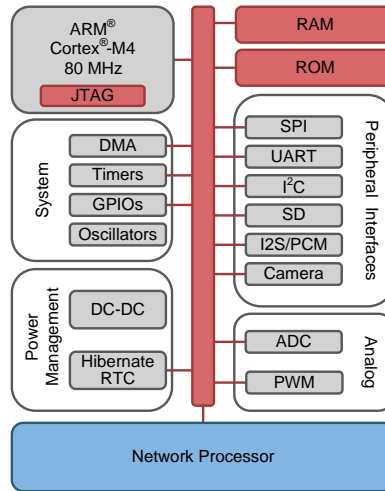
ARM®
Cortex®-M4
80 MHz
JTAG

RAM

ROM

System
DMA
Timers
GPIOs
Oscillators

Power Management
DC-DC
Hibernate RTC

SPI
UART
$I^2C$
SD
I2S/PCM
Camera
Peripheral Interfaces

ADC
PWM
Analog

Network Processor